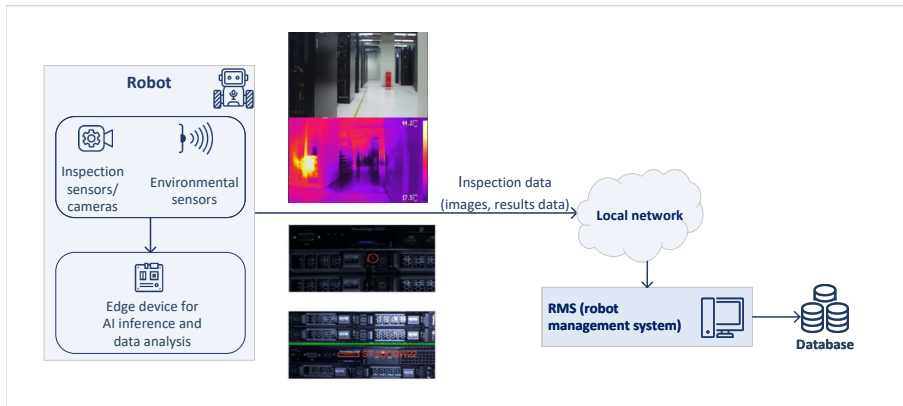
Robot

Inspection sensors/ cameras

Environmental sensors

Edge device for AI inference and data analysis

44.2°C

17.5°C

Inspection data (images, results data)

Local network

RMS (robot management system)

Database